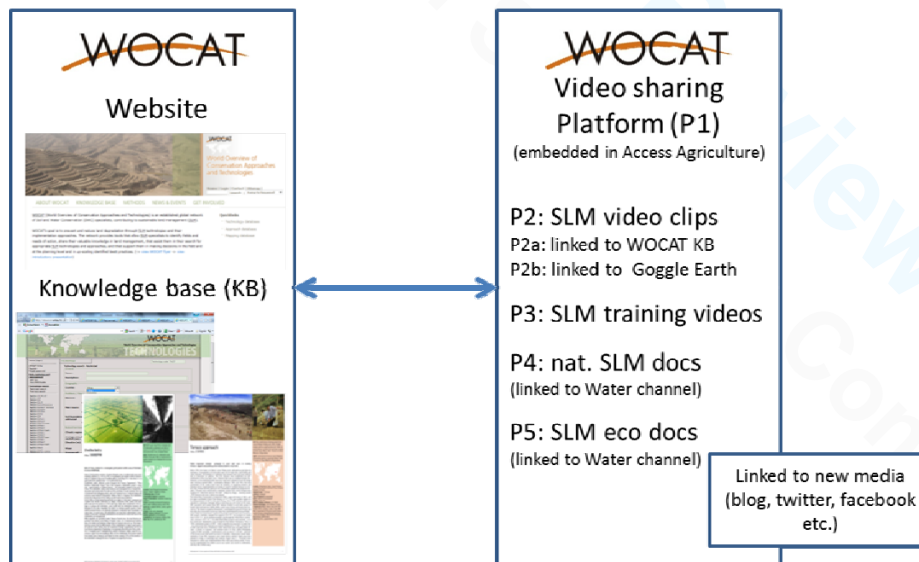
WOCAT

Website

World Overview of Conservation Approaches and Technologies

Knowledge base (KB)

TECHNOLOGIES

WOCAT

Video sharing Platform (P1)

(embedded in Access Agriculture)

P2: SLM video clips

P2a: linked to WOCAT KB

P2b: linked to Goggle Earth

P3: SLM training videos

P4: nat. SLM docs

(linked to Water channel)

P5: SLM eco docs

(linked to Water channel)

Linked to new media (blog, twitter, facebook etc.)